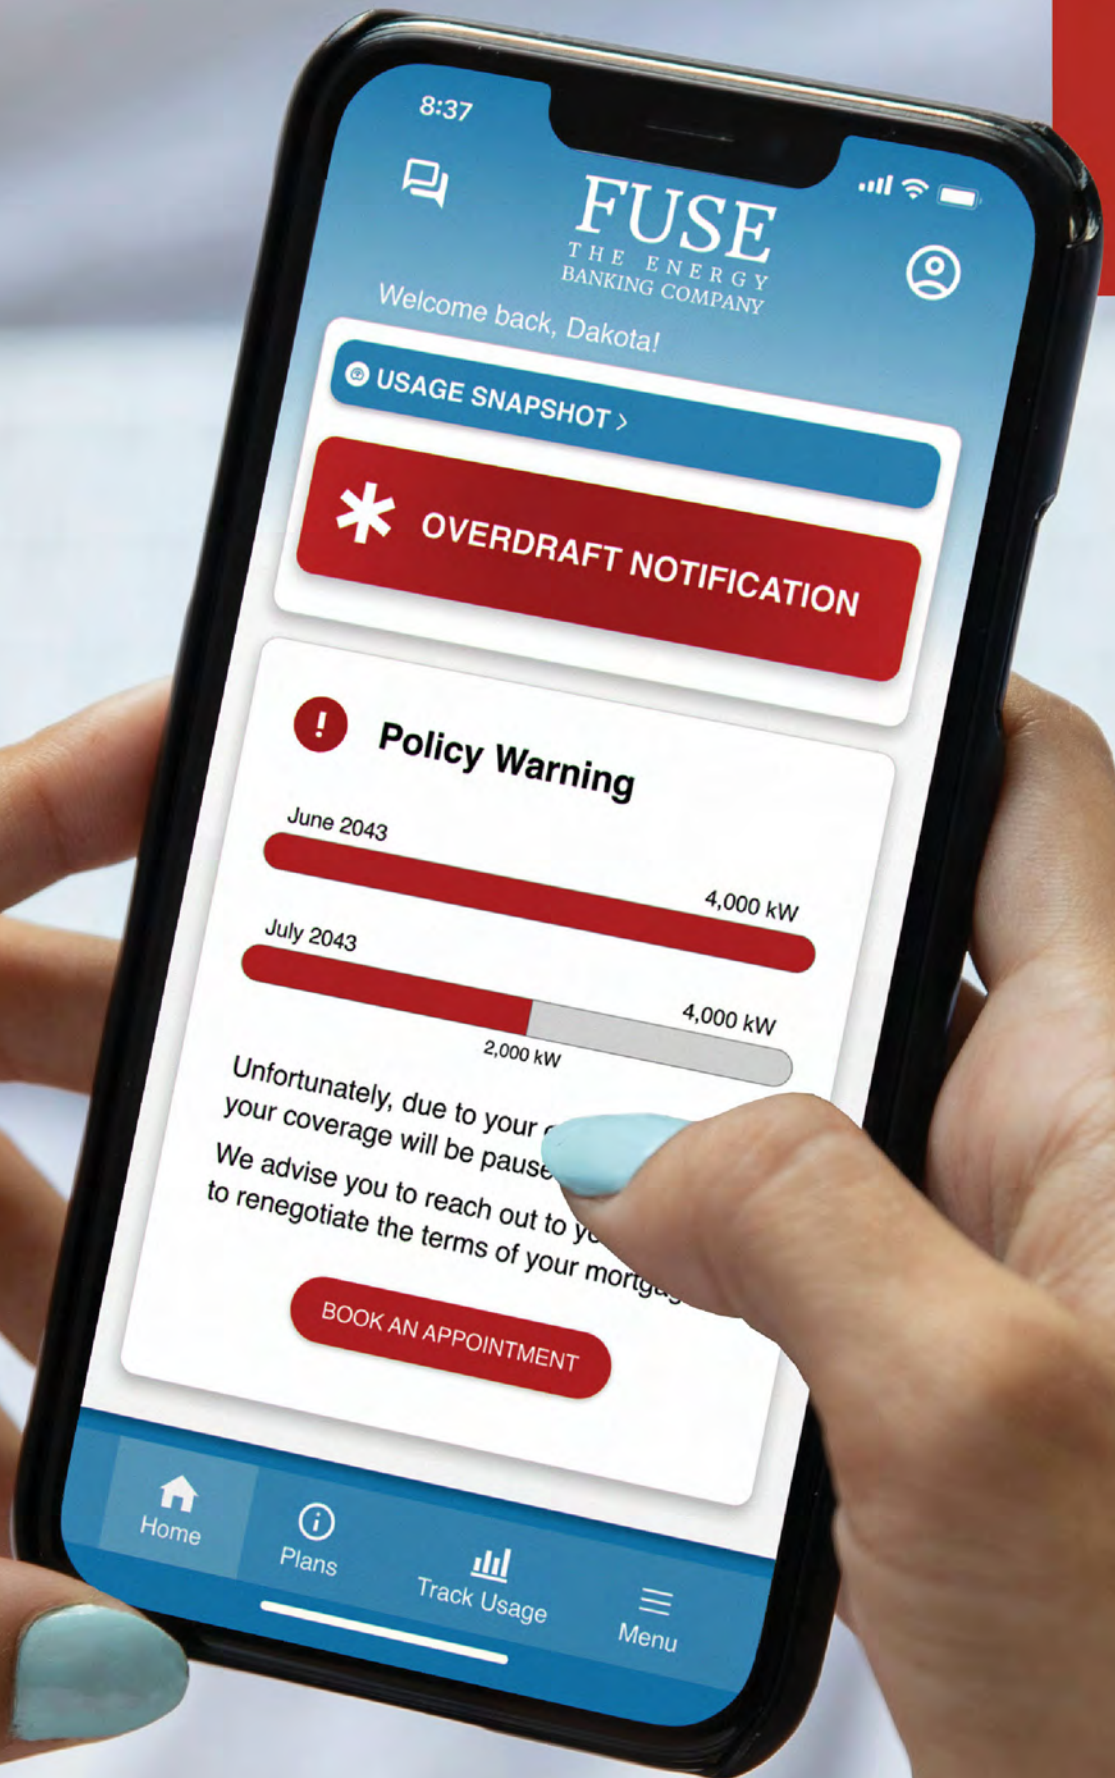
8:37

FUSE
THE ENERGY
BANKING COMPANY

Welcome back, Dakota!

USAGE SNAPSHOT >

OVERDRAFT NOTIFICATION

Policy Warning

June 2043

4,000 kW

July 2043

4,000 kW

2,000 kW

Unfortunately, due to your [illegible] your coverage will be pause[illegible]

We advise you to reach out to y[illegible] to renegotiate the terms of your mortg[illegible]

BOOK AN APPOINTMENT

Home

Plans

Track Usage

Menu